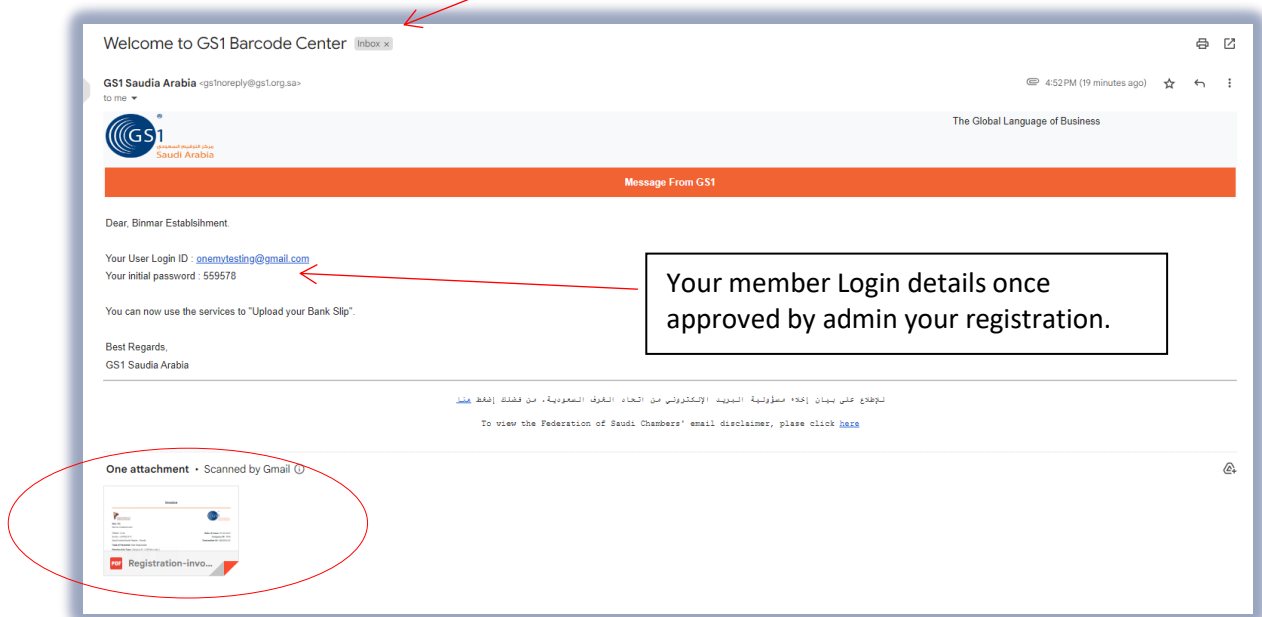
Welcome to GS1 Barcode Center Inbox ×

GS1 Saudia Arabia <gs1noreply@gs1.org.sa>
to me

4:52 PM (19 minutes ago)

GS1 مركز الترقيم السعودي Saudi Arabia

The Global Language of Business

Message From GS1

Dear, Binmar Establsihment.

Your User Login ID : onemytesting@gmail.com
Your initial password : 559578

Your member Login details once approved by admin your registration.

You can now use the services to "Upload your Bank Slip".

Best Regards,
GS1 Saudia Arabia

للإطلاع على بيان إخلاء مسؤولية البريد الإلكتروني من اتحاد الغرف السعودية، من فضلك إضغط هنا

To view the Federation of Saudi Chambers' email disclaimer, please click here

One attachment • Scanned by Gmail

PDF Registration-invo...